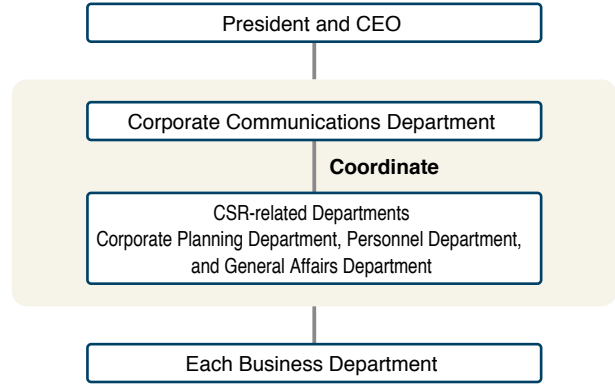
President and CEO

Corporate Communications Department

Coordinate

CSR-related Departments
Corporate Planning Department, Personnel Department, and General Affairs Department

Each Business Department